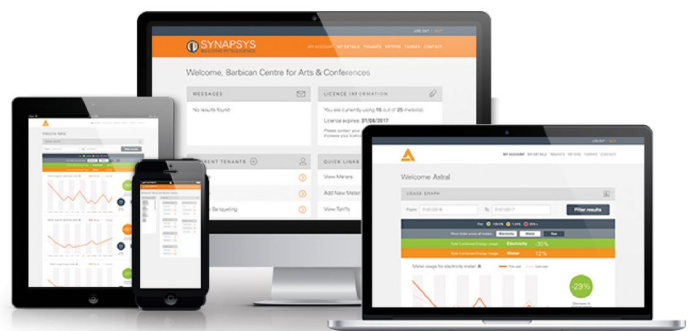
SYNAPSYS

Welcome, Barbican Centre for Arts & Conferences

MESSAGES

No results found

LICENCE INFORMATION

You are currently using 15 out of 25 metering

Licence expires: 31/08/2017

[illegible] TENANTS

QUICK LINKS

View Meters

Add New Meter

View Tariffs

Welcome Astral

USAGE GRAPH

From

To

Filter results

Electricity

Water

Gas

Total Combined Energy Usage

Electricity -30%

Water 12%

29%

Welcome Astral